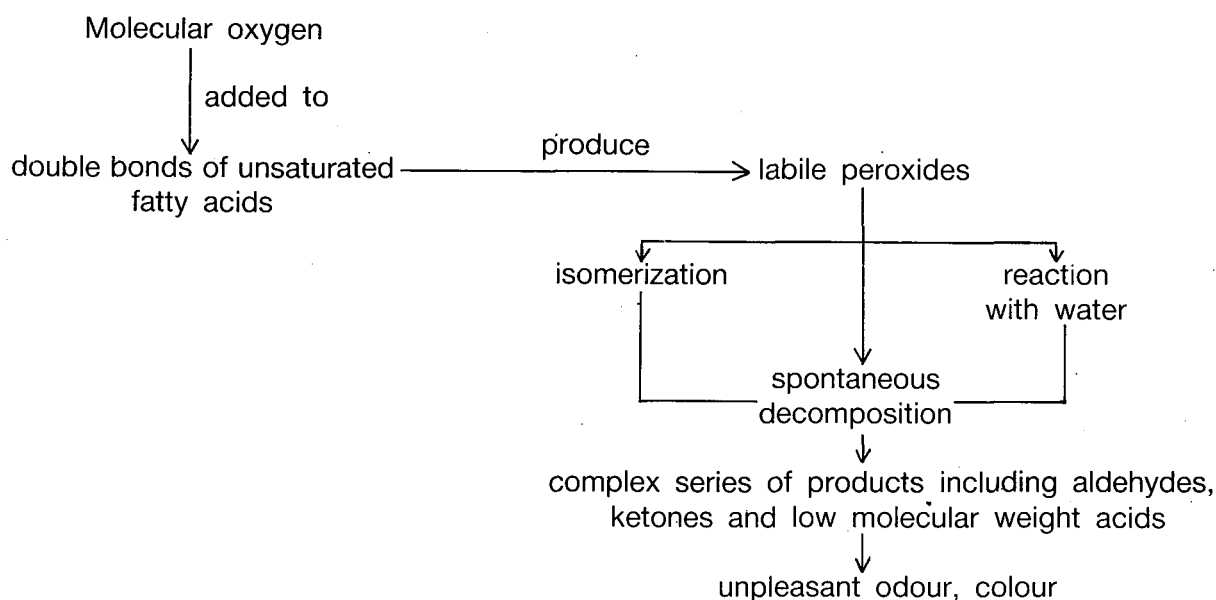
Molecular oxygen

added to

double bonds of unsaturated fatty acids

produce

labile peroxides

isomerization

reaction with water

spontaneous decomposition

complex series of products including aldehydes, ketones and low molecular weight acids

unpleasant odour, colour